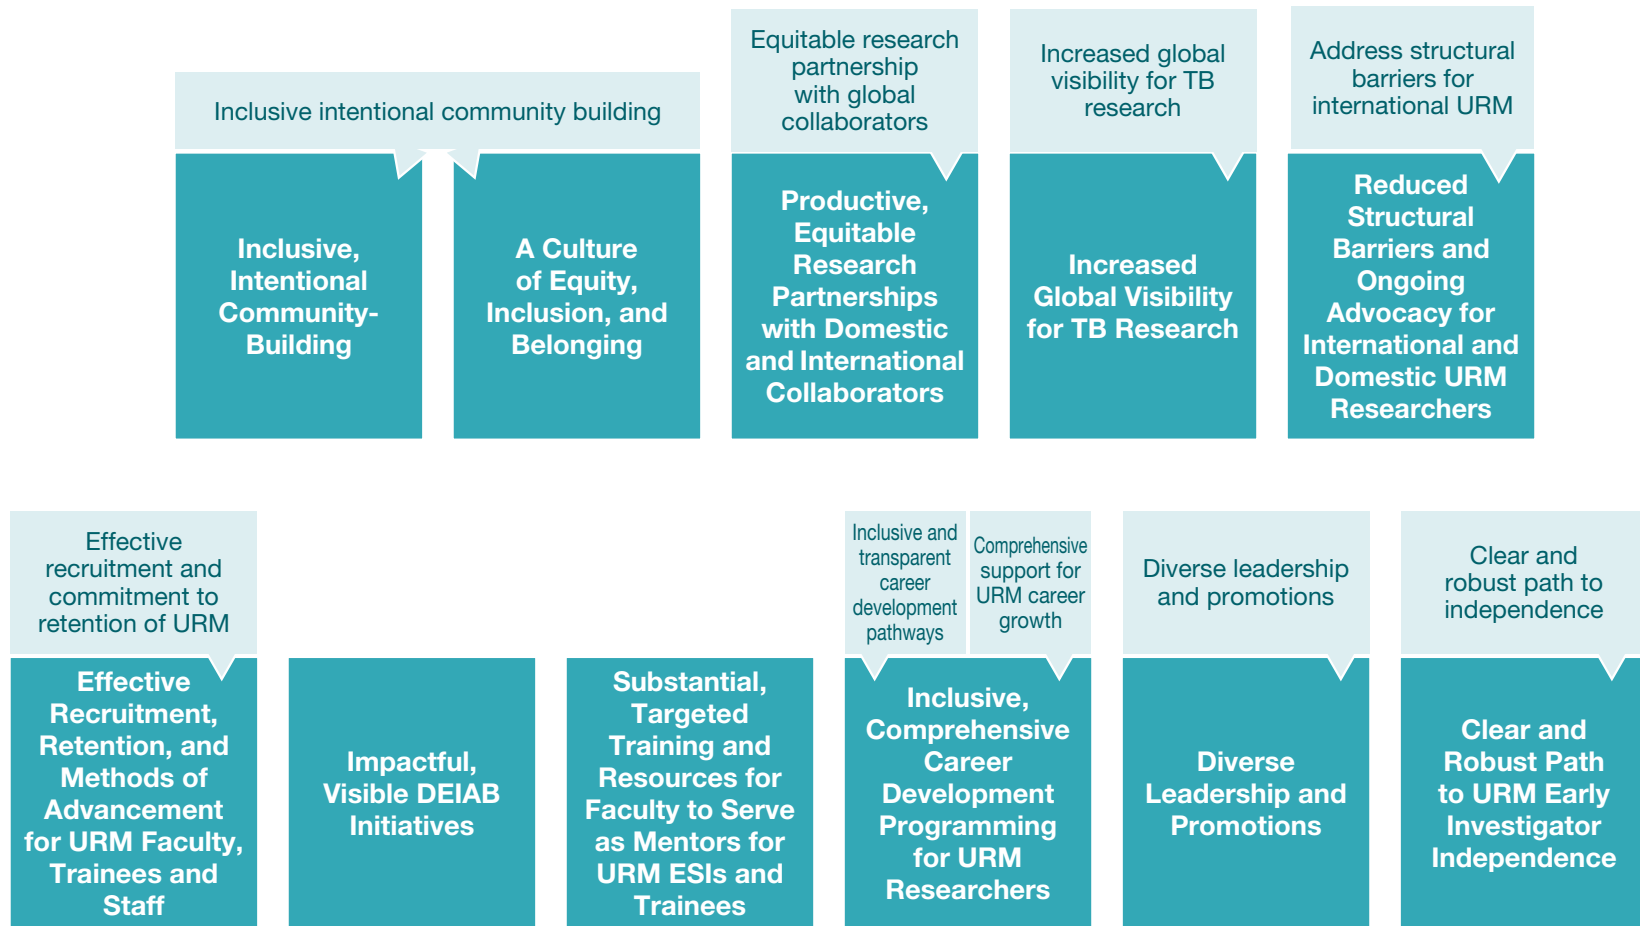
Inclusive intentional community building

Inclusive, Intentional Community-Building

A Culture of Equity, Inclusion, and Belonging

Equitable research partnership with global collaborators

Productive, Equitable Research Partnerships with Domestic and International Collaborators

Increased global visibility for TB research

Increased Global Visibility for TB Research

Address structural barriers for international URM

Reduced Structural Barriers and Ongoing Advocacy for International and Domestic URM Researchers

Effective recruitment and commitment to retention of URM

Effective Recruitment, Retention, and Methods of Advancement for URM Faculty, Trainees and Staff

Impactful, Visible DEIAB Initiatives

Substantial, Targeted Training and Resources for Faculty to Serve as Mentors for URM ESIs and Trainees

Inclusive and transparent career development pathways

Comprehensive support for URM career growth

Inclusive, Comprehensive Career Development Programming for URM Researchers

Diverse leadership and promotions

Diverse Leadership and Promotions

Clear and robust path to independence

Clear and Robust Path to URM Early Investigator Independence